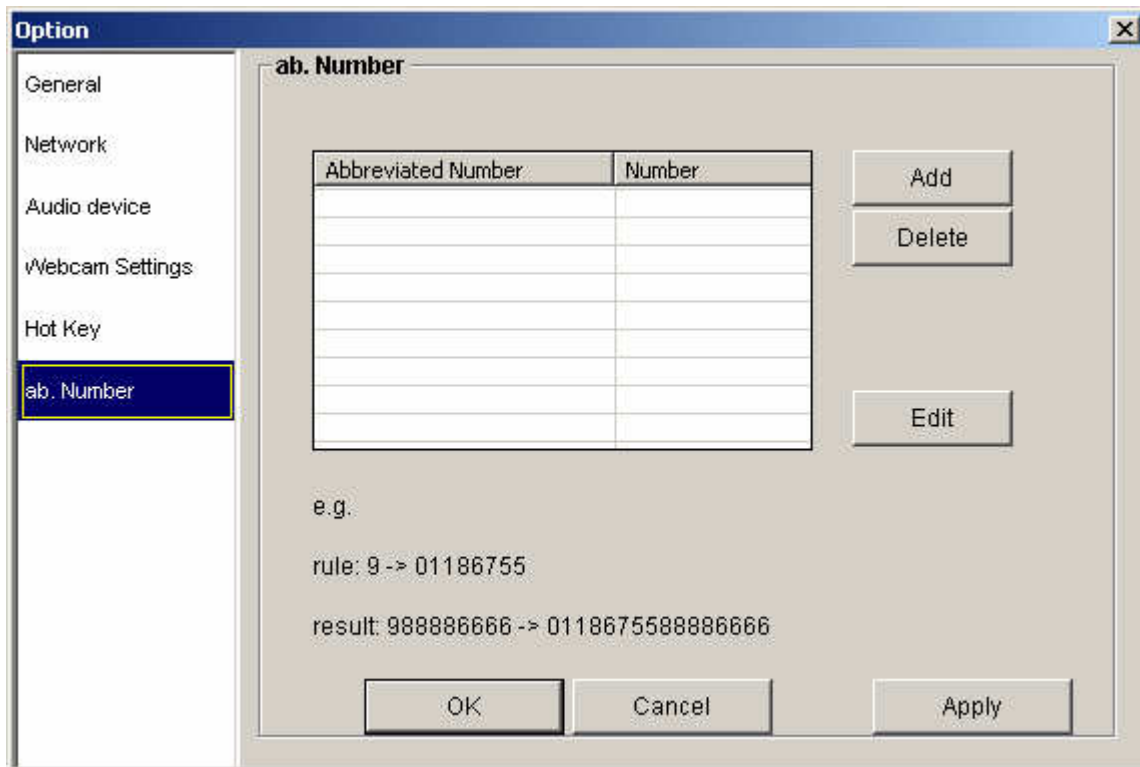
Option

General

Network

Audio device

Webcam Settings

Hot Key

ab. Number

ab. Number

| Abbreviated Number | Number |
|---|---|
| | |
| | |
| | |
| | |
| | |
| | |
| | |
| | |
| | |

Add

Delete

Edit

e.g.

rule: 9 -> 01186755

result: 988886666 -> 0118675588886666

OK

Cancel

Apply